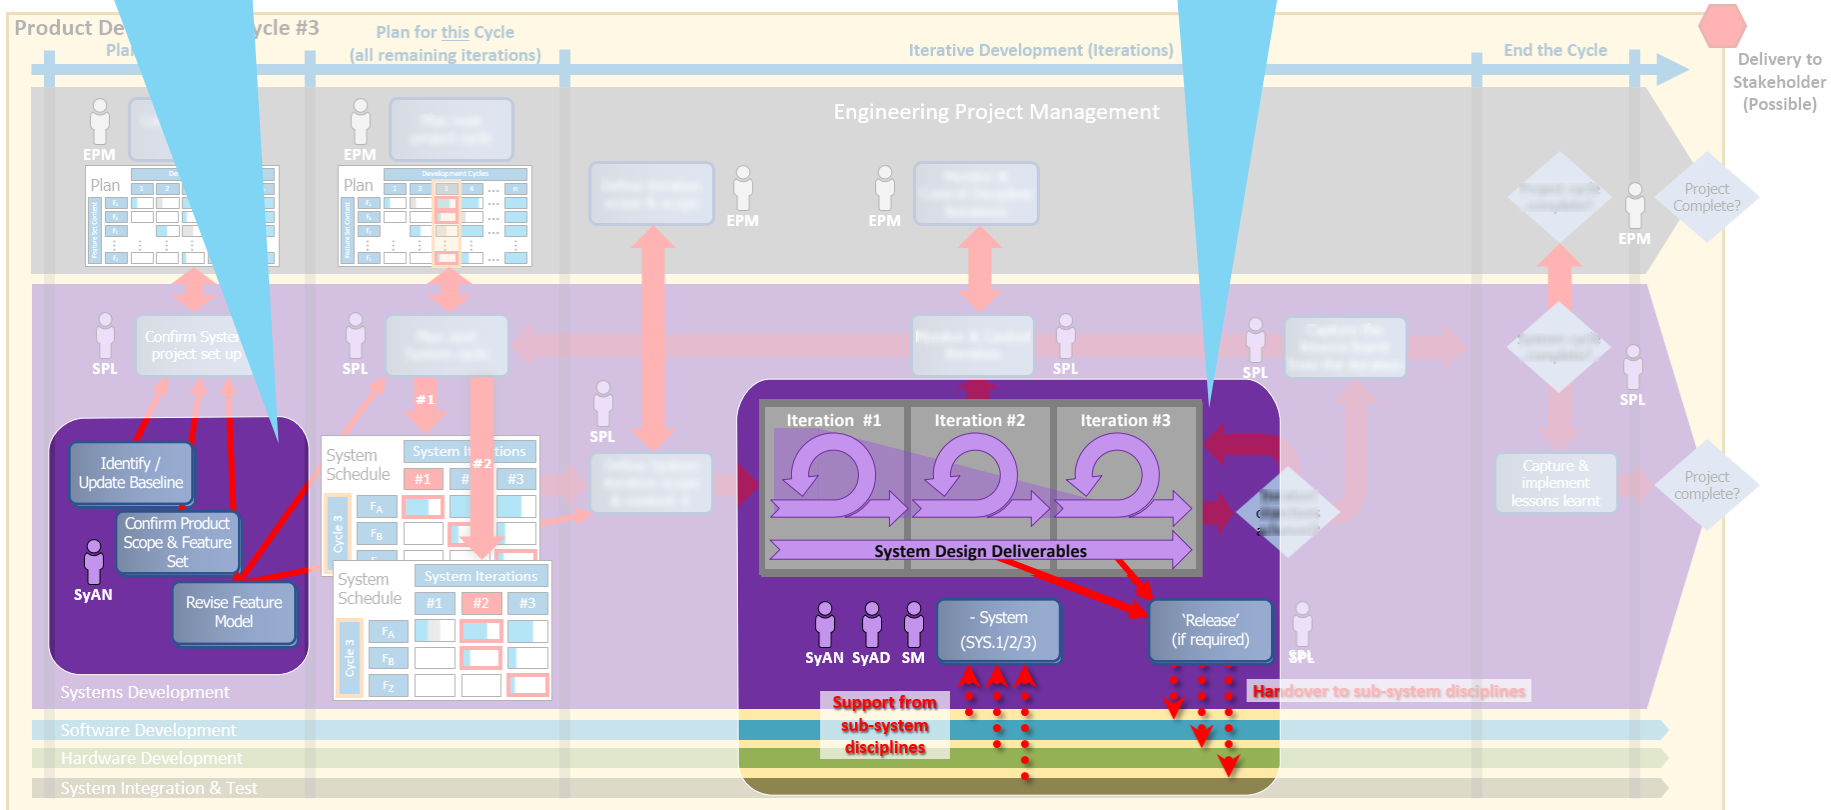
Product De ycle #3
Plan
Plan for this Cycle
(all remaining iterations)
Iterative Development (Iterations)
End the Cycle
Delivery to Stakeholder (Possible)

Engineering Project Management

EPM
EPM
EPM
EPM
EPM

Plan
Plan
Development Cycles

Project Complete?

SPL
Confirm System project set up
SPL
SPL
SPL
SPL
SPL
#1
#2
SPL

Identify / Update Baseline
Confirm Product Scope & Feature Set
SyAN
Revise Feature Model

System Schedule
System Iterations
#1
#2
#3
$F_A$
$F_B$
Cycle 3

System Schedule
System Iterations
#1
#2
#3
$F_A$
$F_B$
$F_Z$
Cycle 3

Iteration #1
Iteration #2
Iteration #3
System Design Deliverables

Capture & implement lessons learnt
Project complete?

SyAN SyAD SM
- System (SYS.1/2/3)
'Release' (if required)
SPL

Support from sub-system disciplines
Handover to sub-system disciplines

Systems Development
Software Development
Hardware Development
System Integration & Test